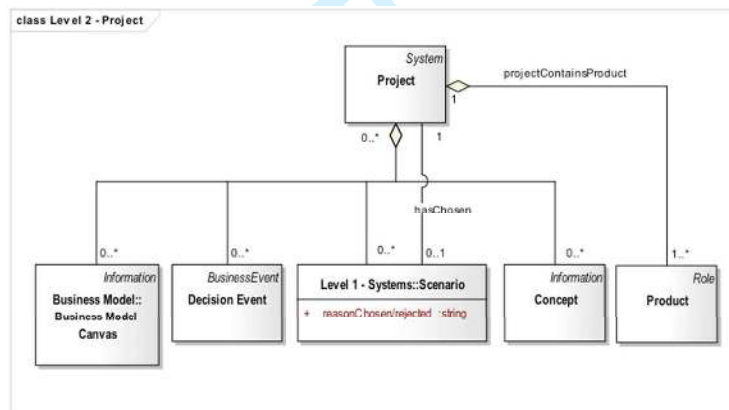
class Level 2 - Project

System
Project

projectContainsProduct

1

0..*

1

hasChosen

0..*

0..*

0..*

0..1

0..*

1..*

Information
Business Model::
Business Model
Canvas

BusinessEvent
Decision Event

Level 1 - Systems::Scenario

+ reasonChosen/rejected :string

Information
Concept

Role
Product